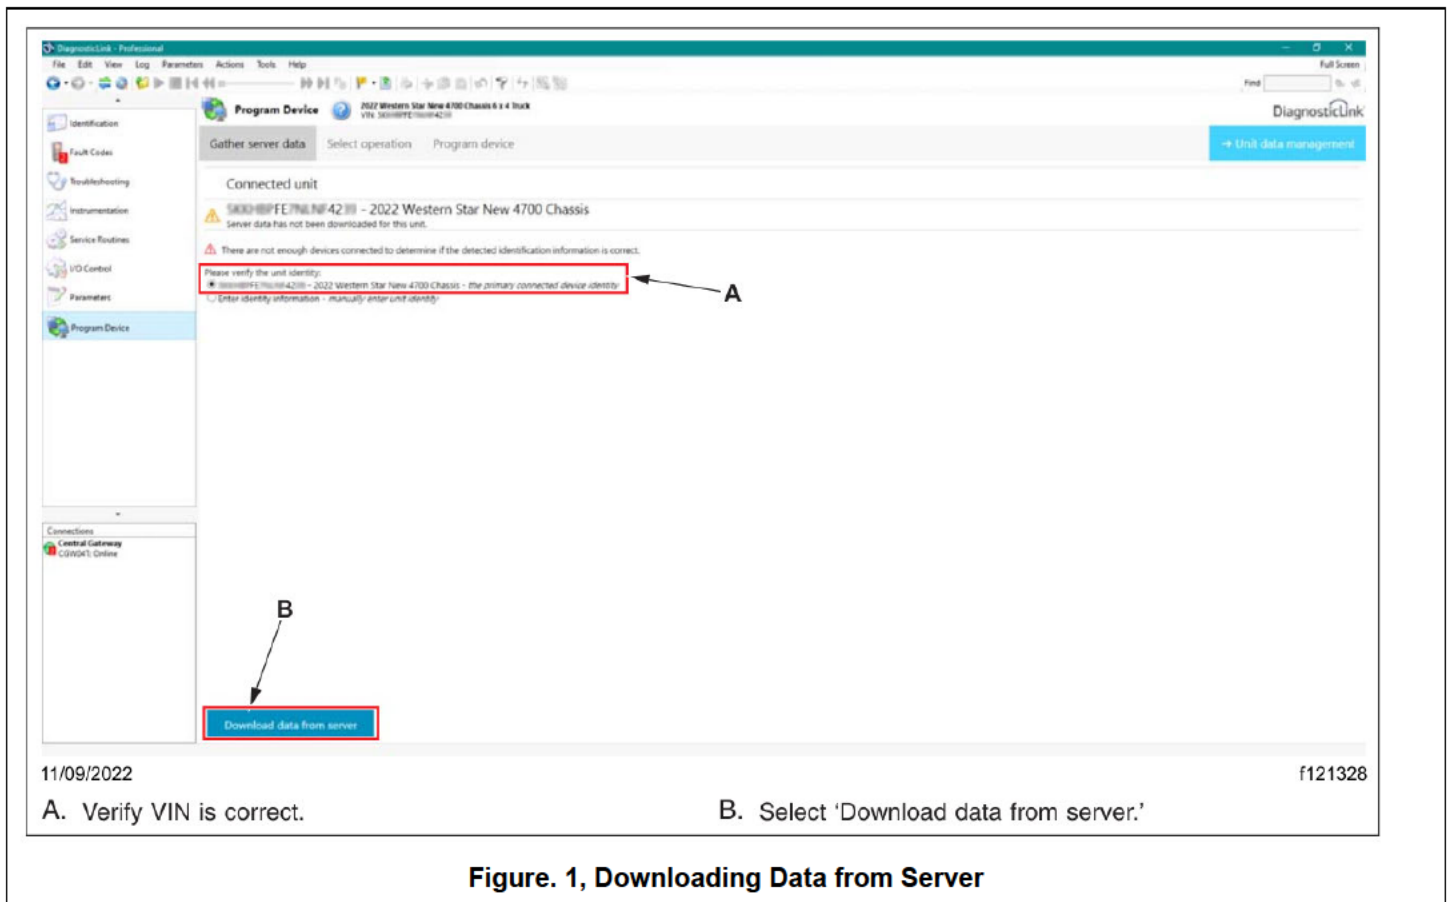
DiagnosticLink - Professional

File Edit View Log Parameters Actions Tools Help

Full Screen

Find

Identification
Fault Codes
Troubleshooting
Instrumentation
Service Routines
I/O Control
Parameters
Program Device

Connections
Central Gateway
CGW04T: Online

Program Device

2022 Western Star New 4700 Chassis 6 x 4 Truck
VIN: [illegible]

DiagnosticLink

Gather server data Select operation Program device

→ Unit data management

Connected unit

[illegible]FE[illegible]42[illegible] - 2022 Western Star New 4700 Chassis
Server data has not been downloaded for this unit.

There are not enough devices connected to determine if the detected identification information is correct.

Please verify the unit identity:
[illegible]FE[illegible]42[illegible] - 2022 Western Star New 4700 Chassis - the primary connected device identity
Enter identity information - manually enter unit identity

A

B

Download data from server

11/09/2022

f121328

A. Verify VIN is correct.

B. Select 'Download data from server.'

Figure. 1, Downloading Data from Server